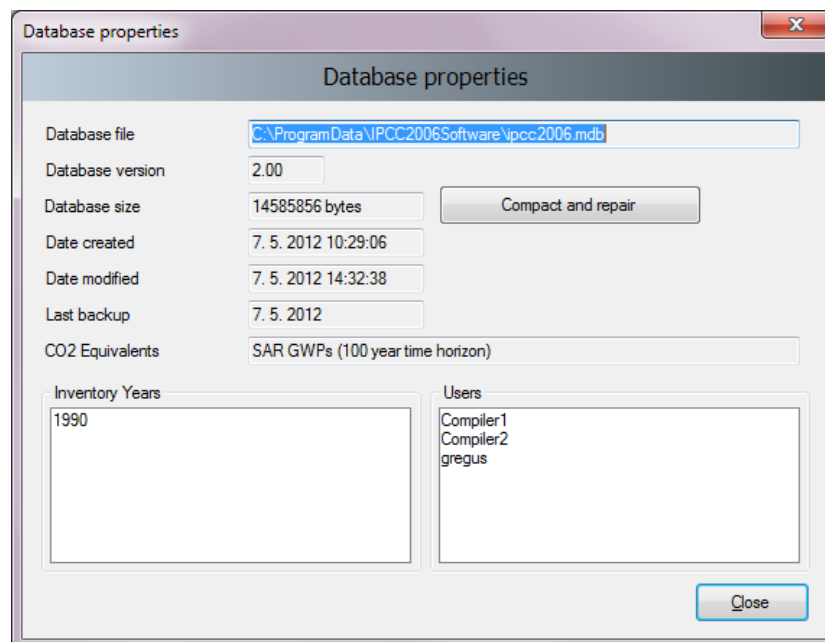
Database properties

Database properties

Database file
C:\ProgramData\IPCC2006Software\ipcc2006.mdb

Database version
2.00

Database size
14585856 bytes

Compact and repair

Date created
7. 5. 2012 10:29:06

Date modified
7. 5. 2012 14:32:38

Last backup
7. 5. 2012

CO2 Equivalents
SAR GWPs (100 year time horizon)

Inventory Years
1990

Users
Compiler1
Compiler2
gregus

Close